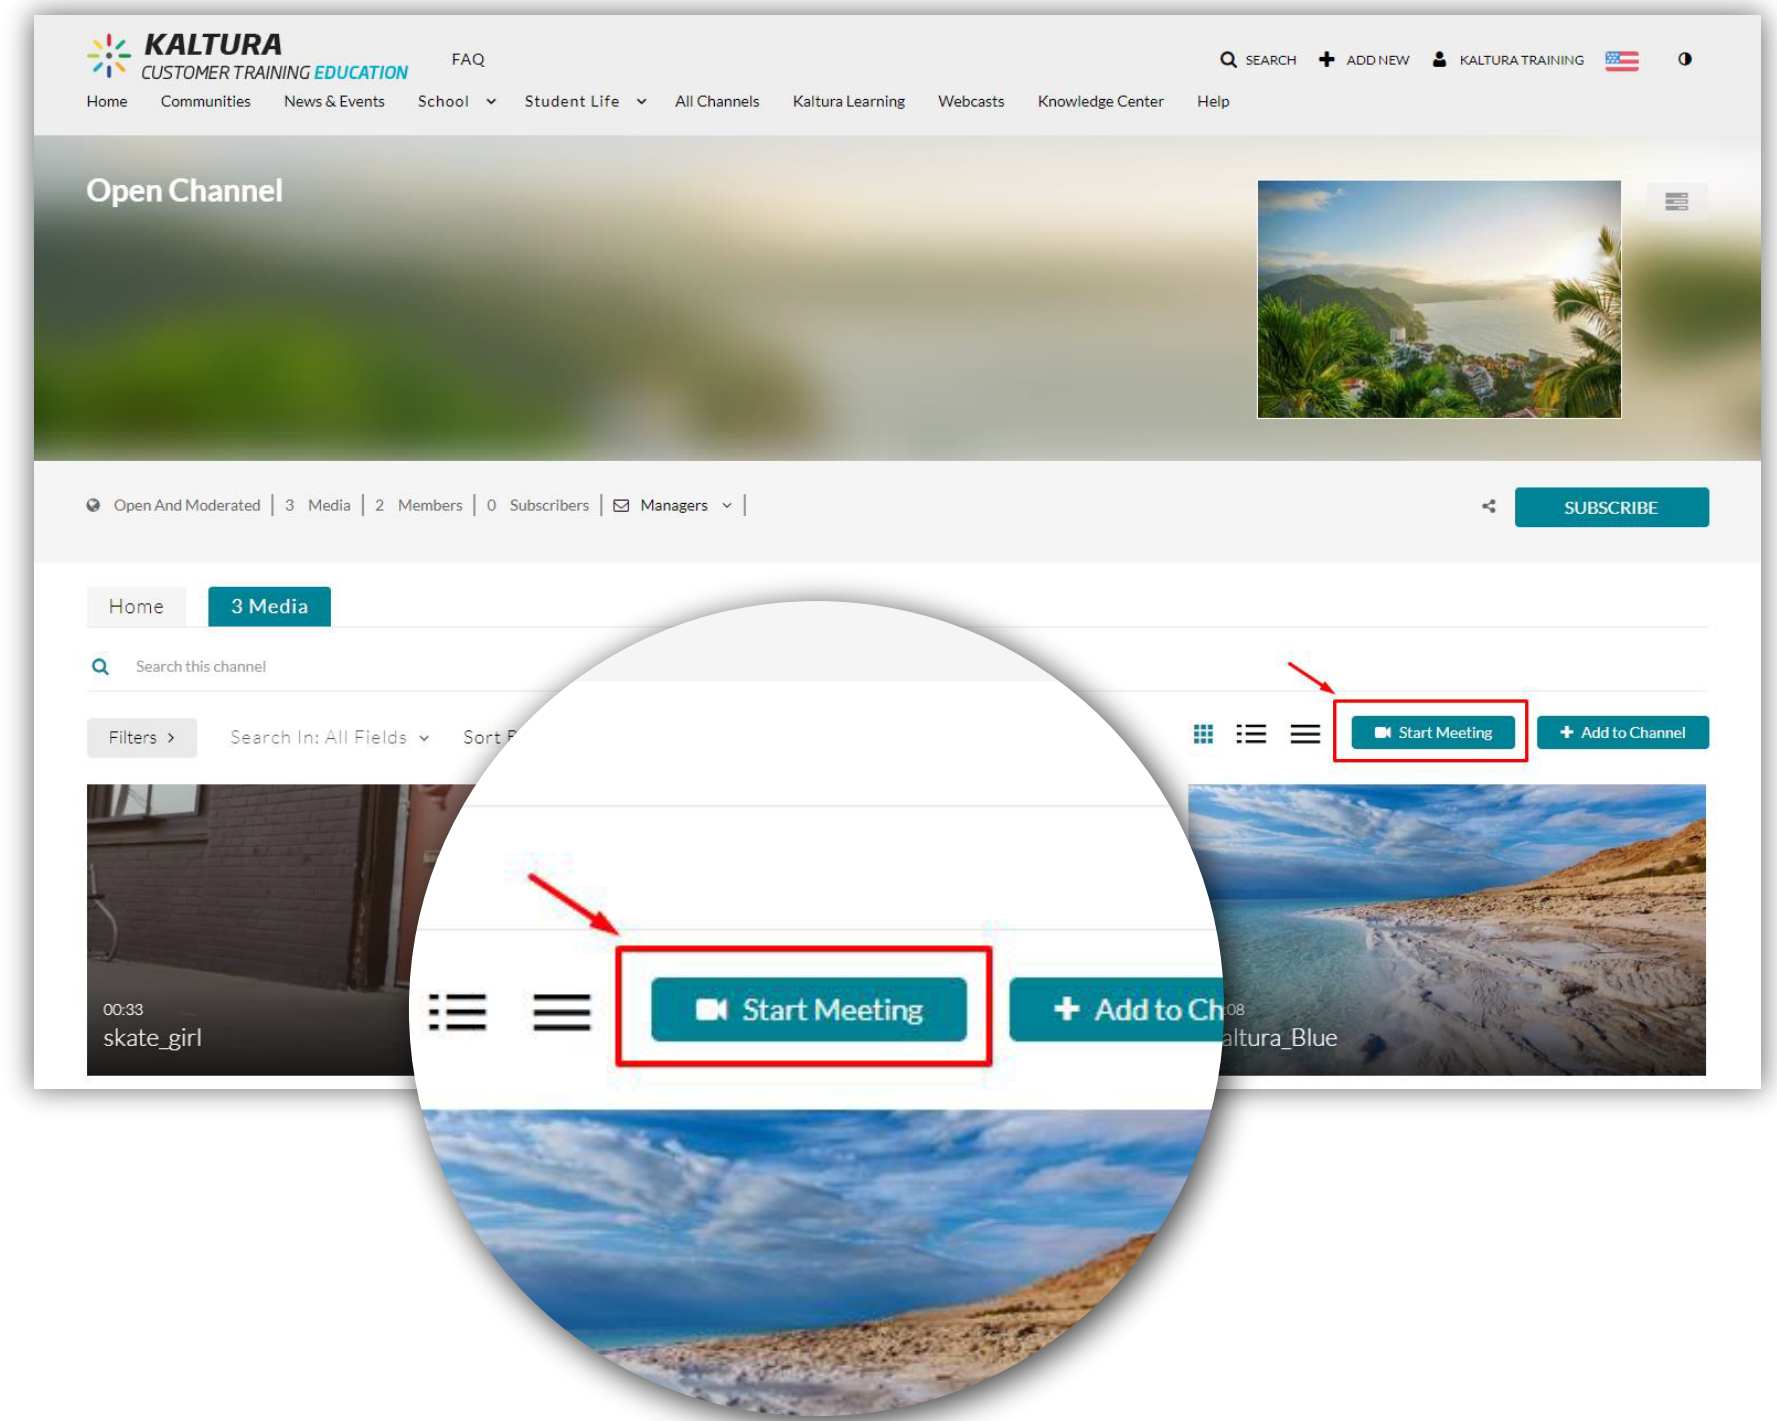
KALTURA
CUSTOMER TRAINING EDUCATION
FAQ
SEARCH ADD NEW KALTURA TRAINING
Home Communities News & Events School Student Life All Channels Kaltura Learning Webcasts Knowledge Center Help

Open Channel

Open And Moderated | 3 Media | 2 Members | 0 Subscribers | Managers |
SUBSCRIBE

Home 3 Media

Search this channel

Filters > Search In: All Fields Sort

Start Meeting Add to Channel

00:33
skate_girl

Start Meeting Add to Ch

08
altura_Blue